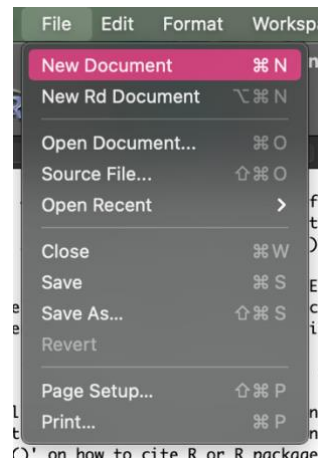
File Edit Format Worksp

New Document ⌘N
New Rd Document ⌥⌘N
Open Document... ⌘O
Source File... ⇧⌘O
Open Recent >
Close ⌘W
Save ⌘S
Save As... ⇧⌘S
Revert
Page Setup... ⇧⌘P
Print... ⌘P

()' on how to cite R or R package